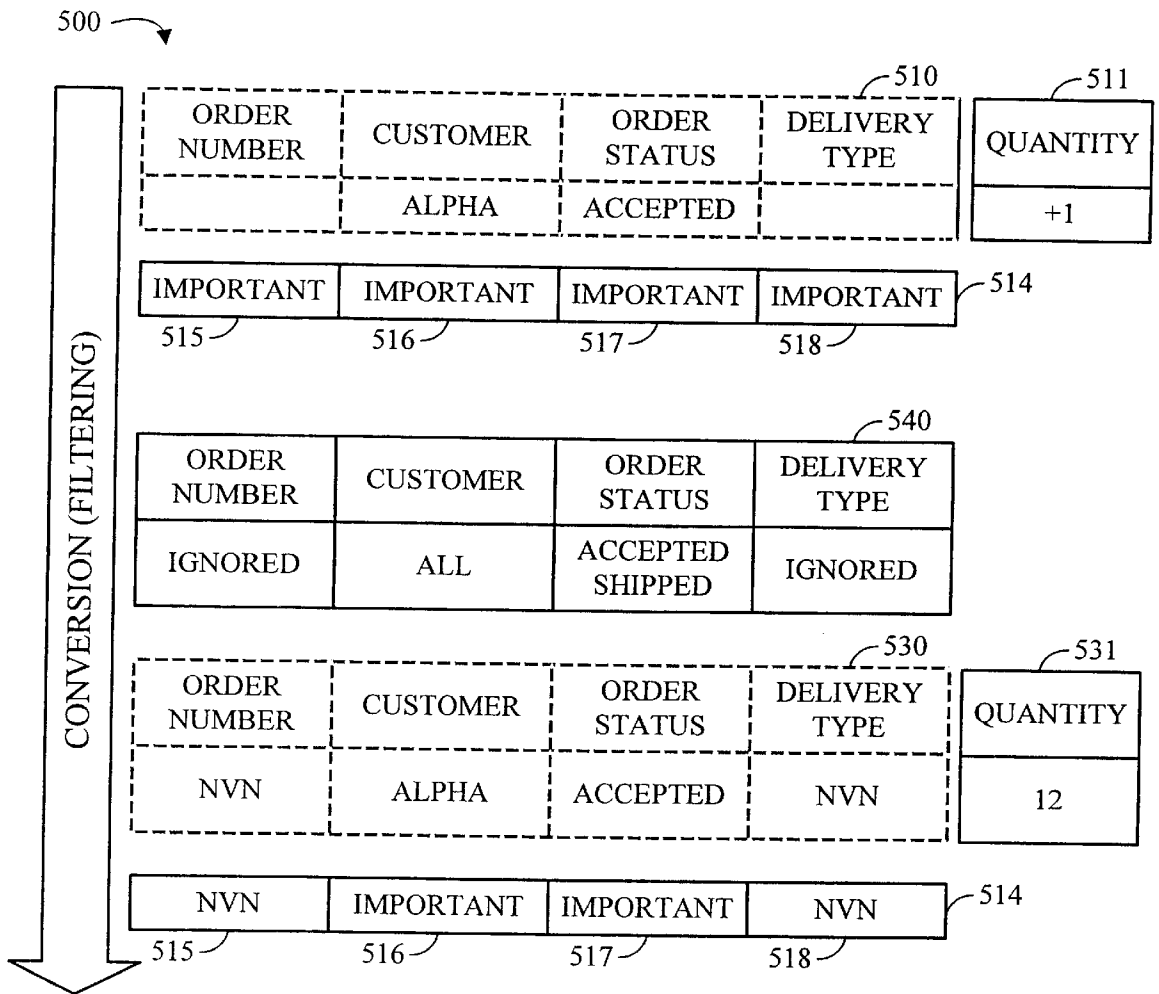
500

CONVERSION (FILTERING)

510

| ORDER NUMBER | CUSTOMER | ORDER STATUS | DELIVERY TYPE |
|---|---|---|---|
| | ALPHA | ACCEPTED | |

511

| QUANTITY |
|---|
| +1 |

| IMPORTANT | IMPORTANT | IMPORTANT | IMPORTANT |
|---|---|---|---|

514
515 516 517 518

540

| ORDER NUMBER | CUSTOMER | ORDER STATUS | DELIVERY TYPE |
|---|---|---|---|
| IGNORED | ALL | ACCEPTED SHIPPED | IGNORED |

530

| ORDER NUMBER | CUSTOMER | ORDER STATUS | DELIVERY TYPE |
|---|---|---|---|
| NVN | ALPHA | ACCEPTED | NVN |

531

| QUANTITY |
|---|
| 12 |

| NVN | IMPORTANT | IMPORTANT | NVN |
|---|---|---|---|

514
515 516 517 518